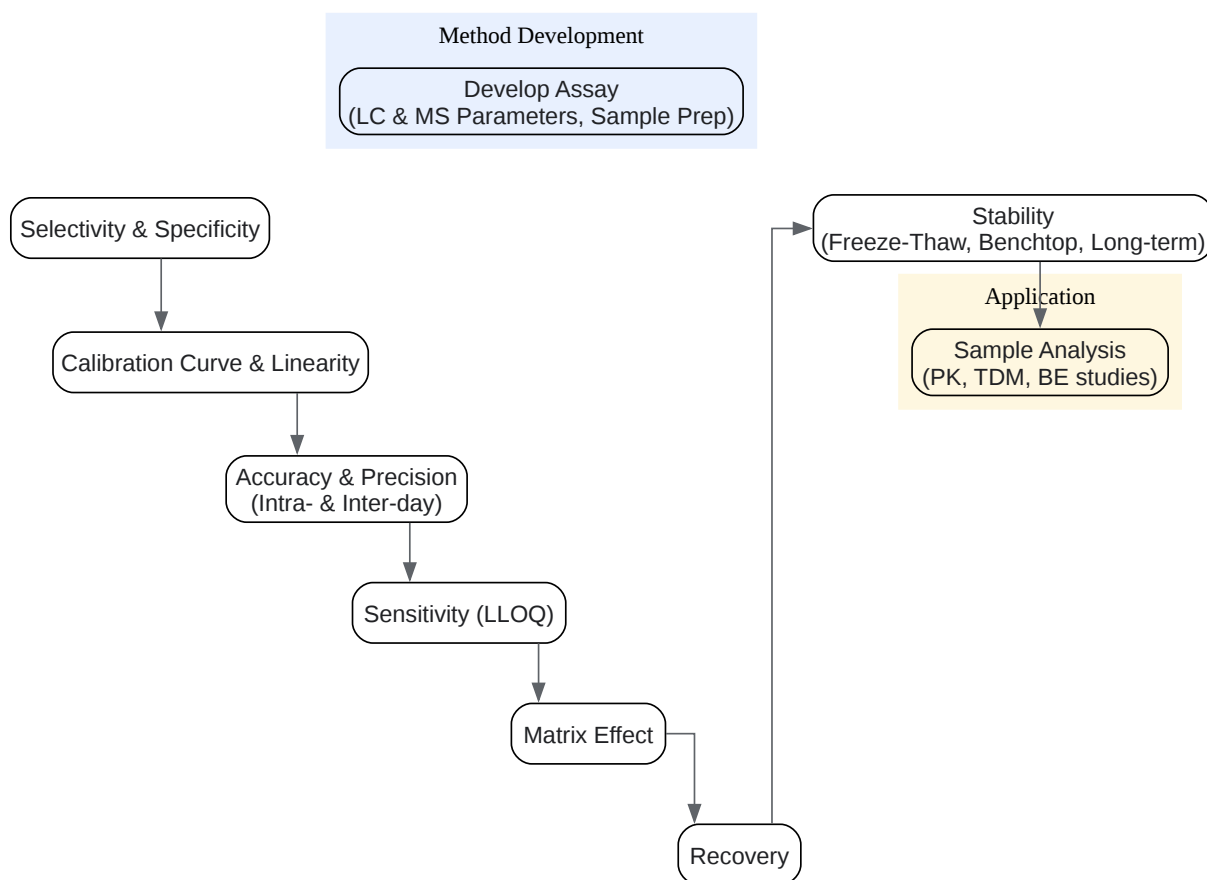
Method Development

Develop Assay
(LC & MS Parameters, Sample Prep)

Selectivity & Specificity

Calibration Curve & Linearity

Accuracy & Precision
(Intra- & Inter-day)

Sensitivity (LLOQ)

Matrix Effect

Recovery

Stability
(Freeze-Thaw, Benchtop, Long-term)

Application

Sample Analysis
(PK, TDM, BE studies)